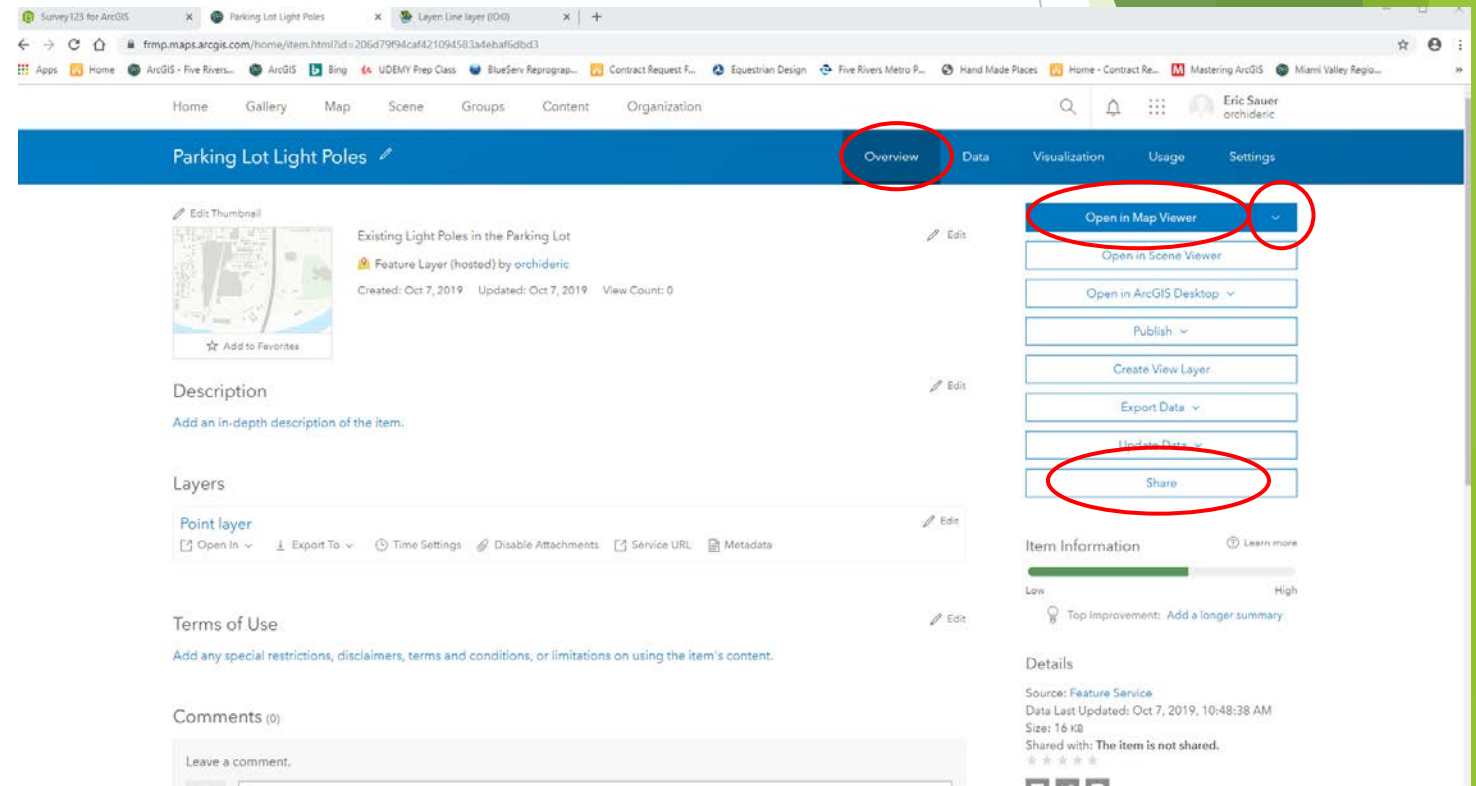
Survey123 for ArcGIS × Parking Lot Light Poles × Layer: Line layer (ID:0) × +

frmp.maps.arcgis.com/home/item.html?id=206d79f94caf421094583a4ebaf6dbd3

Apps Home ArcGIS - Five Rivers... ArcGIS Bing UDEMY Prep Class BlueServ Reprograp... Contract Request F... Equestrian Design Five Rivers Metro P... Hand Made Places Home - Contract Re... Mastering ArcGIS Miami Valley Regio...

Home Gallery Map Scene Groups Content Organization

Eric Sauer
orchideric

Parking Lot Light Poles

Overview Data Visualization Usage Settings

Edit Thumbnail

Add to Favorites

Existing Light Poles in the Parking Lot

Edit

Feature Layer (hosted) by orchideric

Created: Oct 7, 2019 Updated: Oct 7, 2019 View Count: 0

Description

Edit

Add an in-depth description of the item.

Layers

Point layer

Edit

Open In Export To Time Settings Disable Attachments Service URL Metadata

Terms of Use

Edit

Add any special restrictions, disclaimers, terms and conditions, or limitations on using the item's content.

Comments (0)

Leave a comment.

Open in Map Viewer

Open in Scene Viewer

Open in ArcGIS Desktop

Publish

Create View Layer

Export Data

Update Data

Share

Item Information

Learn more

Low

High

Top Improvement: Add a longer summary

Details

Source: Feature Service
Data Last Updated: Oct 7, 2019, 10:48:38 AM
Size: 16 KB
Shared with: The item is not shared.